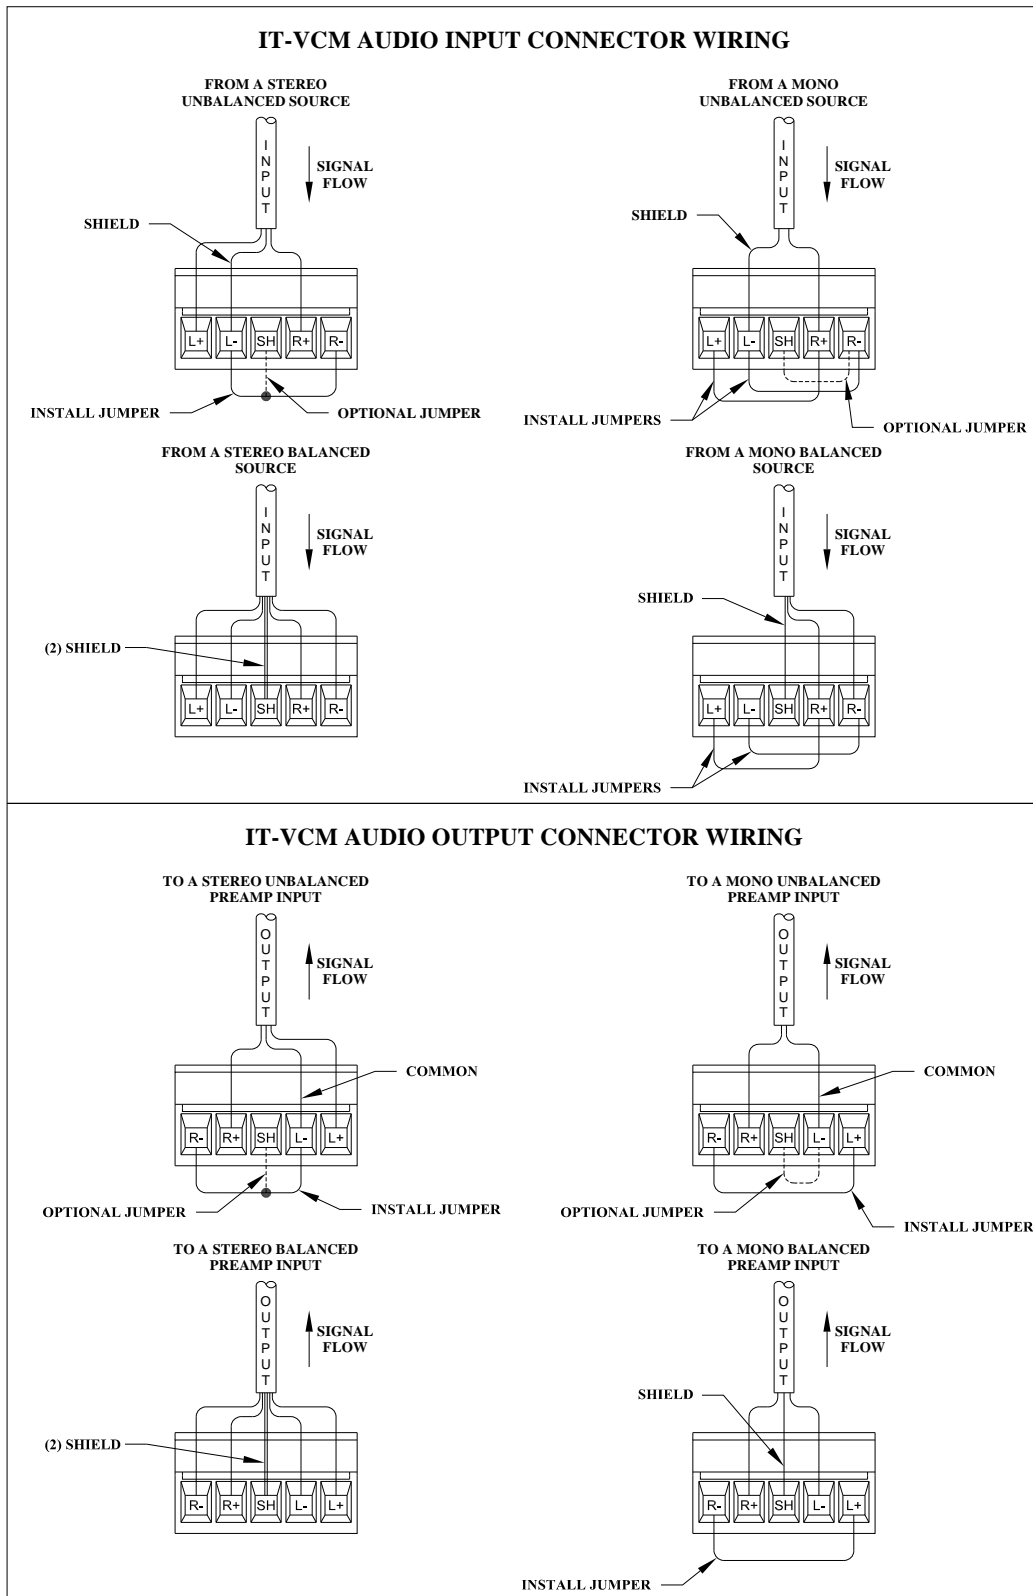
IT-VCM AUDIO INPUT CONNECTOR WIRING

FROM A STEREO UNBALANCED SOURCE

INPUT

SIGNAL FLOW

SHIELD

L+ L- SH R+ R-

INSTALL JUMPER

OPTIONAL JUMPER

FROM A MONO UNBALANCED SOURCE

INPUT

SIGNAL FLOW

SHIELD

L+ L- SH R+ R-

INSTALL JUMPERS

OPTIONAL JUMPER

FROM A STEREO BALANCED SOURCE

INPUT

SIGNAL FLOW

(2) SHIELD

L+ L- SH R+ R-

FROM A MONO BALANCED SOURCE

INPUT

SIGNAL FLOW

SHIELD

L+ L- SH R+ R-

INSTALL JUMPERS

IT-VCM AUDIO OUTPUT CONNECTOR WIRING

TO A STEREO UNBALANCED PREAMP INPUT

OUTPUT

SIGNAL FLOW

COMMON

R- R+ SH L- L+

OPTIONAL JUMPER

INSTALL JUMPER

TO A MONO UNBALANCED PREAMP INPUT

OUTPUT

SIGNAL FLOW

COMMON

R- R+ SH L- L+

OPTIONAL JUMPER

INSTALL JUMPER

TO A STEREO BALANCED PREAMP INPUT

OUTPUT

SIGNAL FLOW

(2) SHIELD

R- R+ SH L- L+

TO A MONO BALANCED PREAMP INPUT

OUTPUT

SIGNAL FLOW

SHIELD

R- R+ SH L- L+

INSTALL JUMPER